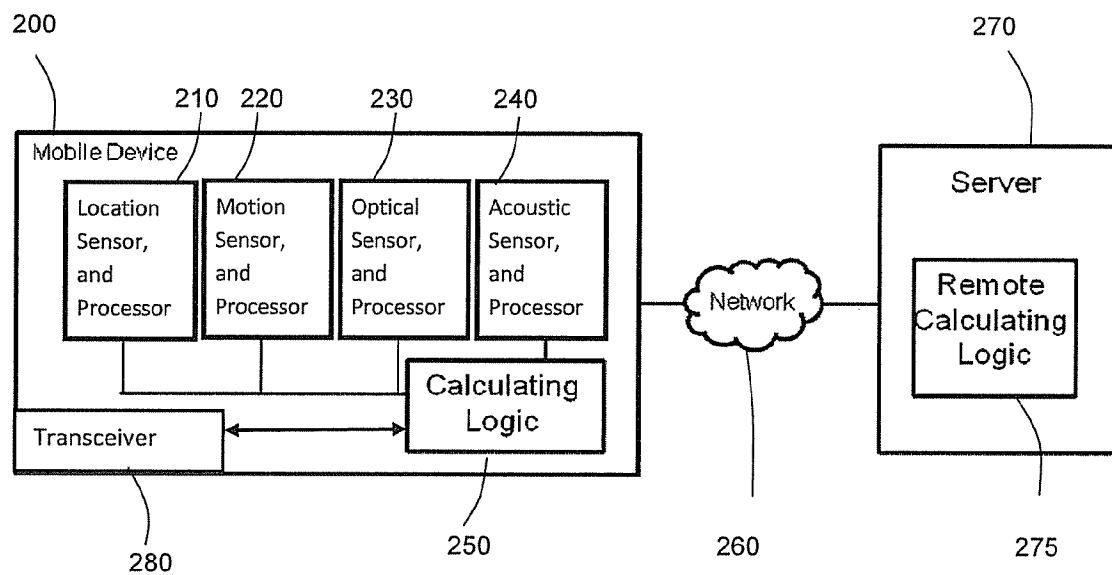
200

270

210 220 230 240

Mobile Device

Location Sensor, and Processor

Motion Sensor, and Processor

Optical Sensor, and Processor

Acoustic Sensor, and Processor

Server

Network

Remote Calculating Logic

Calculating Logic

Transceiver

280

250

260

275